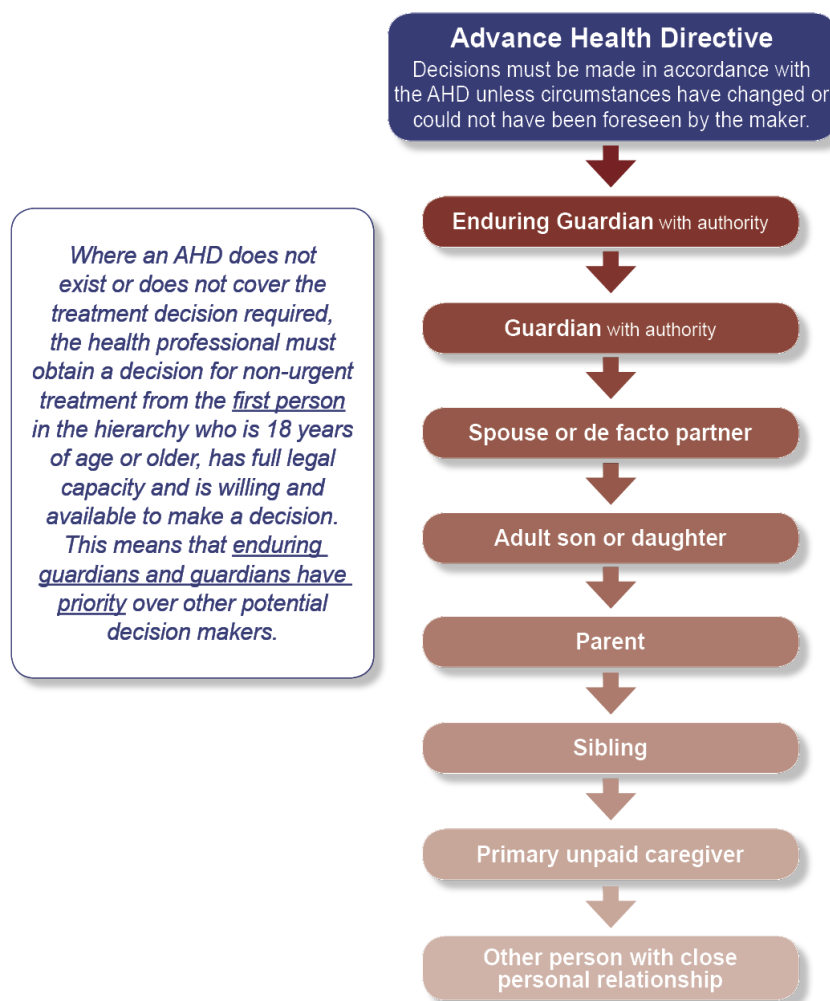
Advance Health Directive
Decisions must be made in accordance with the AHD unless circumstances have changed or could not have been foreseen by the maker.

Where an AHD does not exist or does not cover the treatment decision required, the health professional must obtain a decision for non-urgent treatment from the first person in the hierarchy who is 18 years of age or older, has full legal capacity and is willing and available to make a decision. This means that enduring guardians and guardians have priority over other potential decision makers.

Enduring Guardian with authority

Guardian with authority

Spouse or de facto partner

Adult son or daughter

Parent

Sibling

Primary unpaid caregiver

Other person with close personal relationship